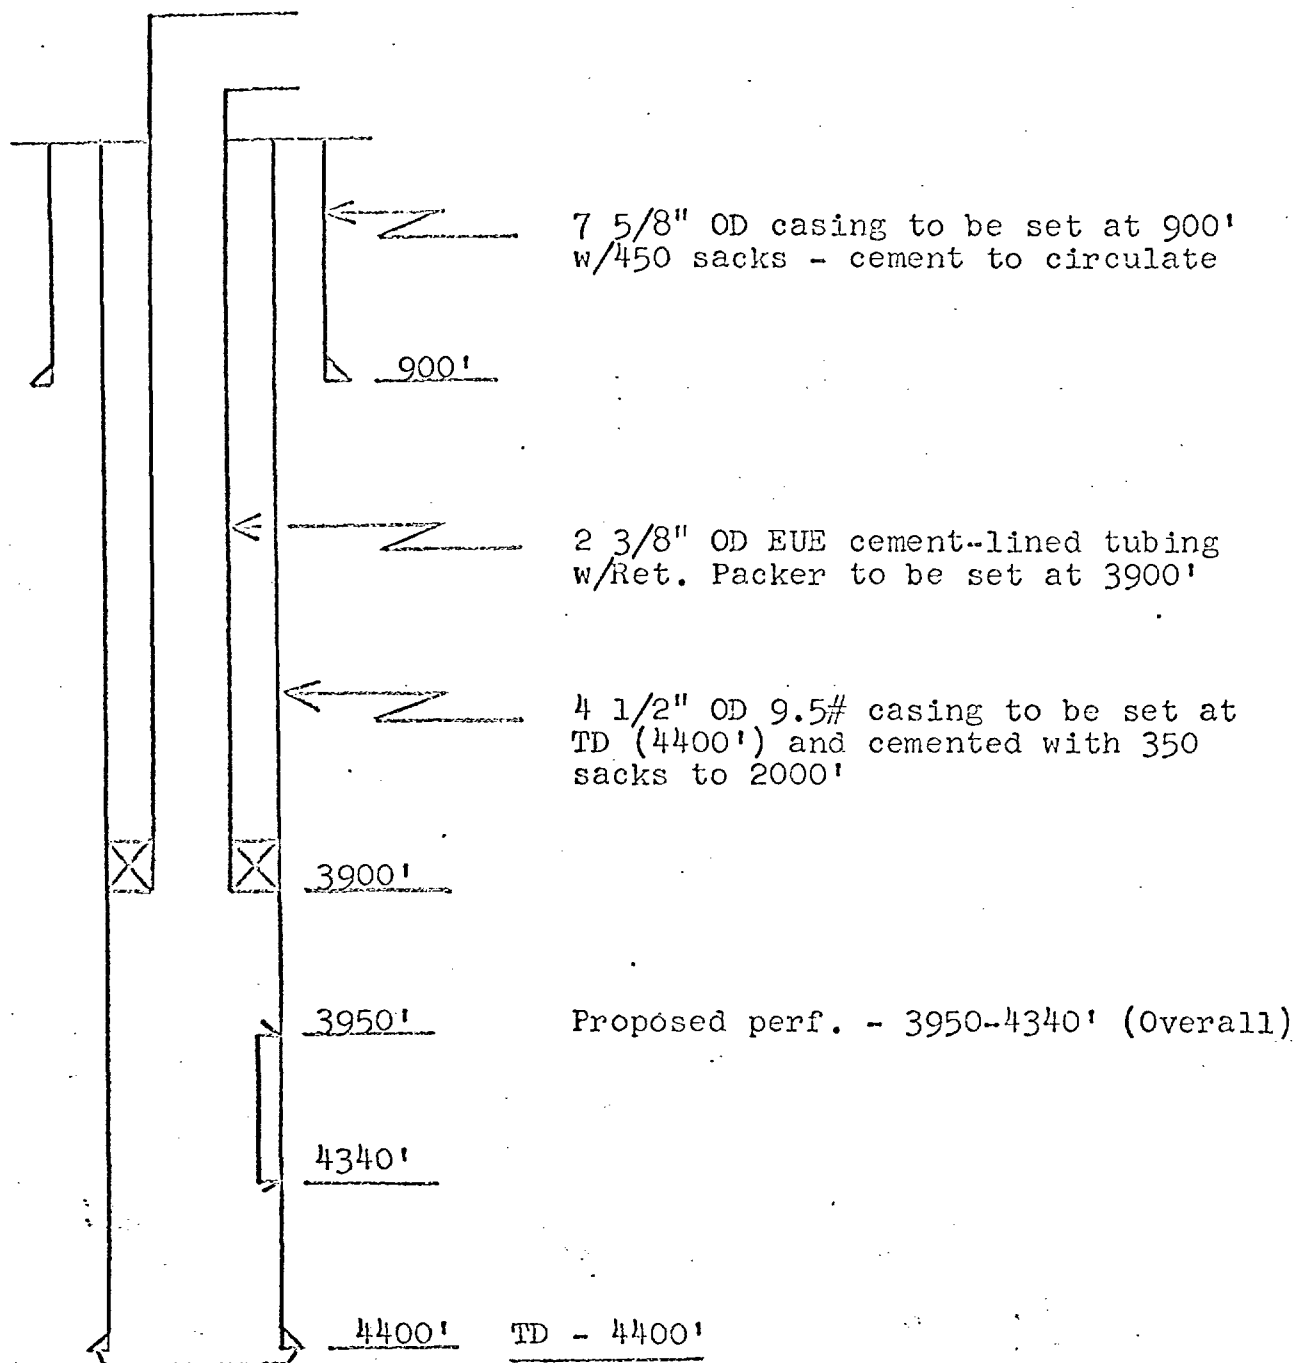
7 5/8" OD casing to be set at 900' w/450 sacks - cement to circulate

900'

2 3/8" OD EUE cement-lined tubing w/Ret. Packer to be set at 3900'

4 1/2" OD 9.5# casing to be set at TD (4400') and cemented with 350 sacks to 2000'

3900'

3950'

Proposed perf. - 3950-4340' (Overall)

4340'

4400'

TD - 4400'